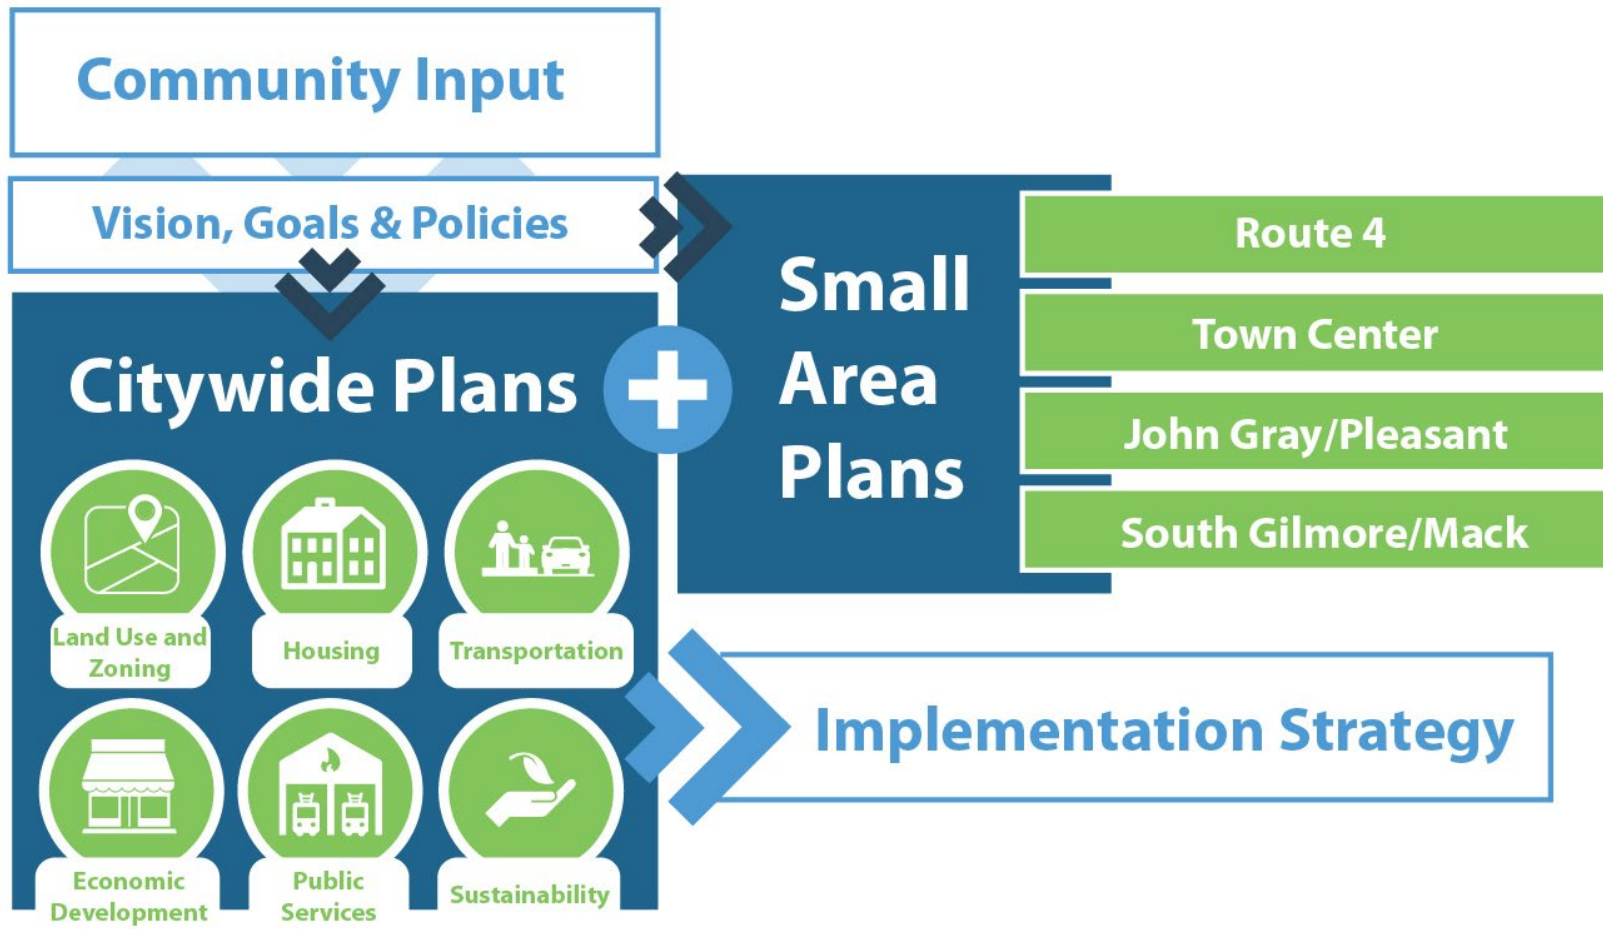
Community Input

Vision, Goals & Policies

Citywide Plans

Land Use and Zoning

Housing

Transportation

Economic Development

Public Services

Sustainability

Small Area Plans

Route 4

Town Center

John Gray/Pleasant

South Gilmore/Mack

Implementation Strategy